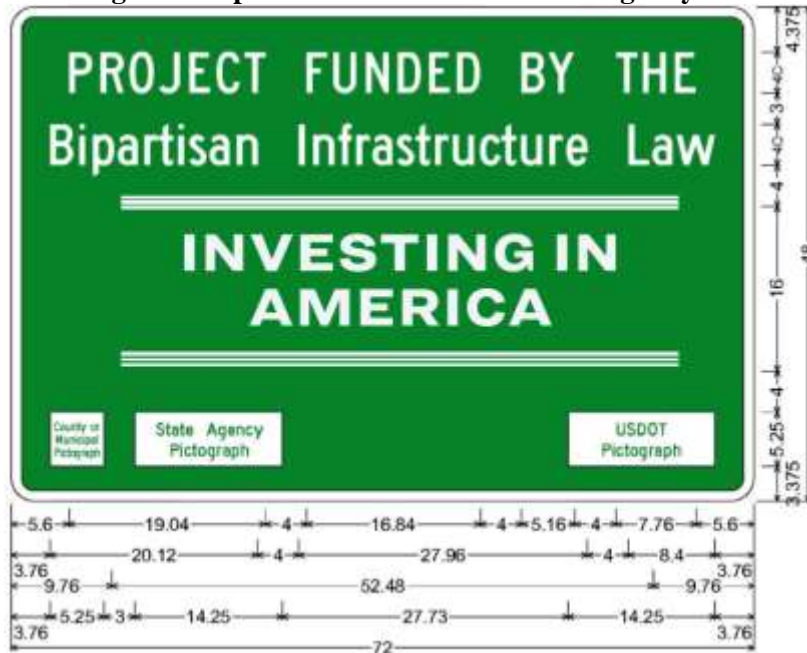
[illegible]

PROJECT FUNDED BY THE
Bipartisan Infrastructure Law

INVESTING IN
AMERICA

County or Municipal Pictograph

State Agency Pictograph

USDOT Pictograph

4.375
4.0
3
4.0
4
16
48
4
5.25
3.375

5.6 19.04 4 16.84 4 5.16 4 7.76 5.6
20.12 4 27.96 4 8.4
3.76 3.76
9.76 52.48 9.76
5.25 3 14.25 27.73 14.25
3.76 3.76
72